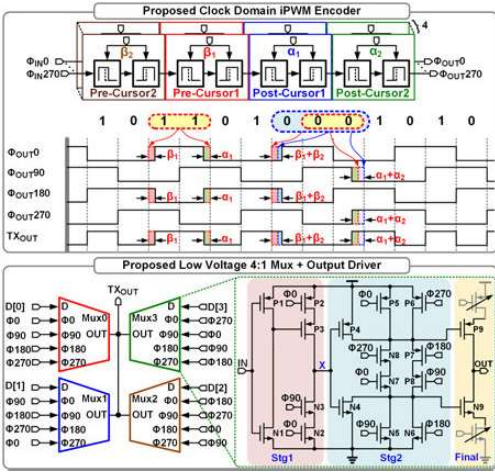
Proposed Clock Domain iPWM Encoder

4

$\beta_2$ $\beta_1$ $\alpha_1$ $\alpha_2$

$\Phi_{IN}0$
$\Phi_{IN}270$

$\Phi_{OUT}0$
$\Phi_{OUT}270$

Pre-Cursor2 Pre-Cursor1 Post-Cursor1 Post-Cursor2

1 0 1 1 0 1 0 0 0 1 0 1 0

$\Phi_{OUT}0$ $\beta_1$ $\alpha_1$ $\beta_1+\beta_2$

$\Phi_{OUT}90$ $\alpha_1+\alpha_2$

$\Phi_{OUT}180$ $\beta_1$ $\alpha_1$ $\beta_1+\beta_2$

$\Phi_{OUT}270$ $\alpha_1+\alpha_2$

$TX_{OUT}$ $\beta_1$ $\alpha_1$ $\beta_1+\beta_2$ $\alpha_1+\alpha_2$

Proposed Low Voltage 4:1 Mux + Output Driver

$TX_{OUT}$

D[0] D Φ0 Φ90 Φ180 Φ270 Mux0 OUT

D[1] D Φ0 Φ90 Φ180 Φ270 Mux1 OUT

D[3] D Φ0 Φ90 Φ180 Φ270 Mux3 OUT

D[2] D Φ0 Φ90 Φ180 Φ270 Mux2 OUT

P1 Φ0 P2 P3 IN X Φ90 N3 Φ0 N1 N2

Φ0 P5 P6 Φ270 P4 Φ270 N8 P7 Φ180 N7 P8 Φ90 N4 Φ90 N5 N6 Φ180

P9 OUT N9

Stg1 Stg2 Final